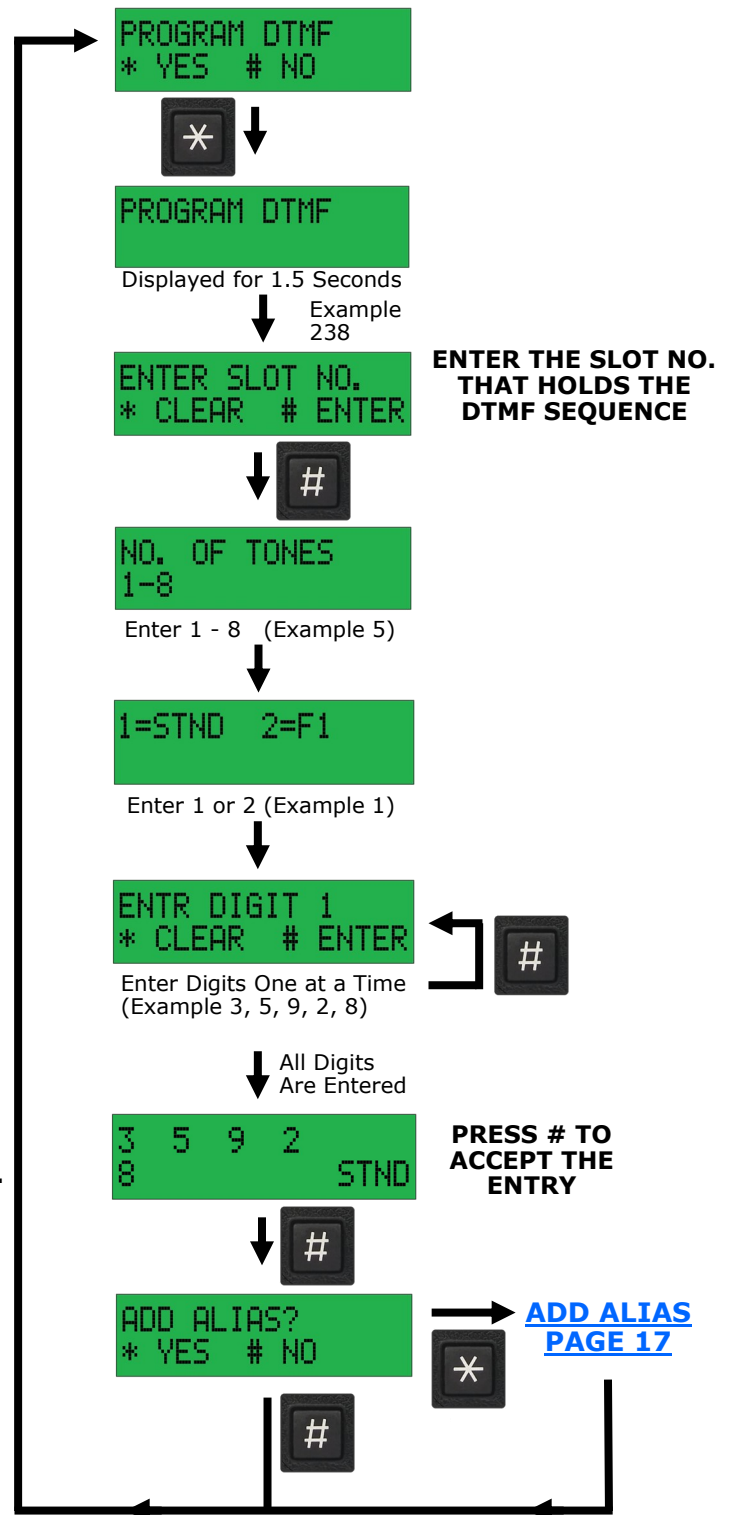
PROGRAM DTMF
* YES # NO

*

PROGRAM DTMF

Displayed for 1.5 Seconds

Example
238

ENTER SLOT NO.
* CLEAR # ENTER

ENTER THE SLOT NO. THAT HOLDS THE DTMF SEQUENCE

#

NO. OF TONES
1-8

Enter 1 - 8 (Example 5)

1=STND 2=F1

Enter 1 or 2 (Example 1)

ENTR DIGIT 1
* CLEAR # ENTER

#

Enter Digits One at a Time
(Example 3, 5, 9, 2, 8)

All Digits
Are Entered

3 5 9 2
8 STND

PRESS # TO ACCEPT THE ENTRY

#

ADD ALIAS?
* YES # NO

ADD ALIAS
PAGE 17

*

#